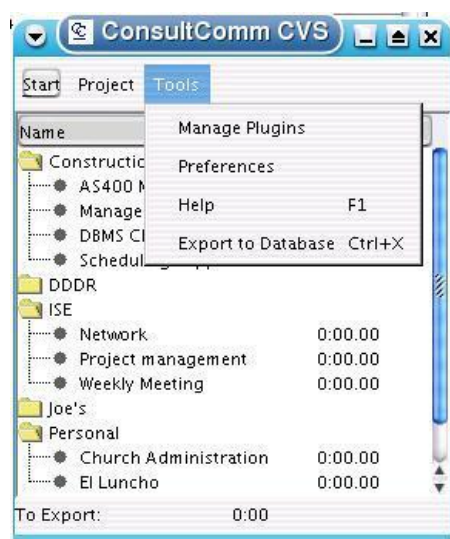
ConsultComm CVS

Start Project Tools

Manage Plugins
Preferences
Help F1
Export to Database Ctrl+X

Name
Constructic
AS400 N
Manage
DBMS Cl
Schedul
DDDR
ISE
Network 0:00.00
Project management 0:00.00
Weekly Meeting 0:00.00
Joe's
Personal
Church Administration 0:00.00
El Luncho 0:00.00
To Export: 0:00